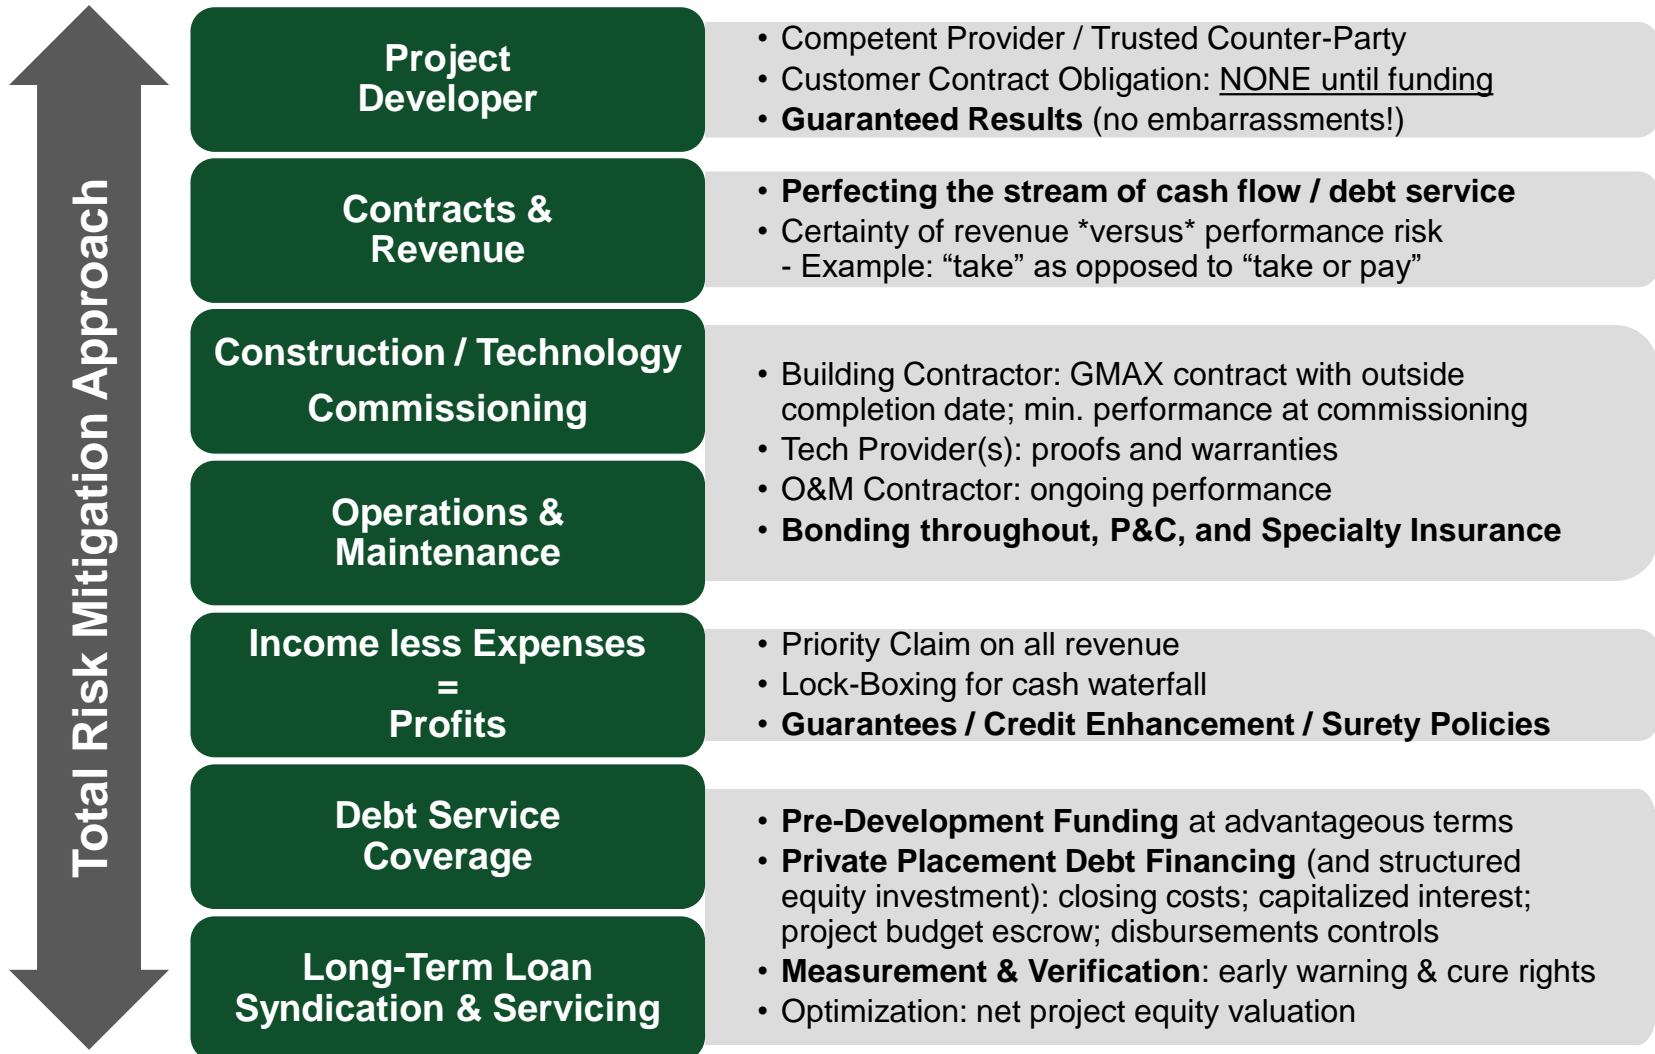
Total Risk Mitigation Approach

Project Developer

• Competent Provider / Trusted Counter-Party
• Customer Contract Obligation: NONE until funding
• **Guaranteed Results** (no embarrassments!)

Contracts & Revenue

• **Perfecting the stream of cash flow / debt service**
• Certainty of revenue *versus* performance risk
- Example: “take” as opposed to “take or pay”

Construction / Technology Commissioning

Operations & Maintenance

• Building Contractor: GMAX contract with outside completion date; min. performance at commissioning
• Tech Provider(s): proofs and warranties
• O&M Contractor: ongoing performance
• **Bonding throughout, P&C, and Specialty Insurance**

Income less Expenses = Profits

• Priority Claim on all revenue
• Lock-Boxing for cash waterfall
• **Guarantees / Credit Enhancement / Surety Policies**

Debt Service Coverage

Long-Term Loan Syndication & Servicing

• **Pre-Development Funding** at advantageous terms
• **Private Placement Debt Financing** (and structured equity investment): closing costs; capitalized interest; project budget escrow; disbursements controls
• **Measurement & Verification**: early warning & cure rights
• Optimization: net project equity valuation